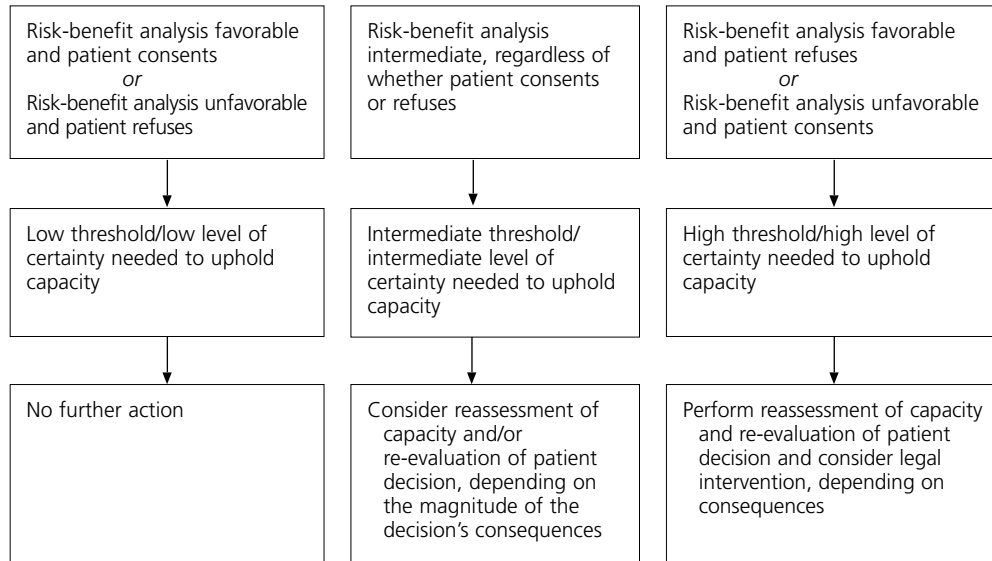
Risk-benefit analysis favorable and patient consents
*or*
Risk-benefit analysis unfavorable and patient refuses

Low threshold/low level of certainty needed to uphold capacity

No further action

Risk-benefit analysis intermediate, regardless of whether patient consents or refuses

Intermediate threshold/intermediate level of certainty needed to uphold capacity

Consider reassessment of capacity and/or re-evaluation of patient decision, depending on the magnitude of the decision's consequences

Risk-benefit analysis favorable and patient refuses
*or*
Risk-benefit analysis unfavorable and patient consents

High threshold/high level of certainty needed to uphold capacity

Perform reassessment of capacity and re-evaluation of patient decision and consider legal intervention, depending on consequences